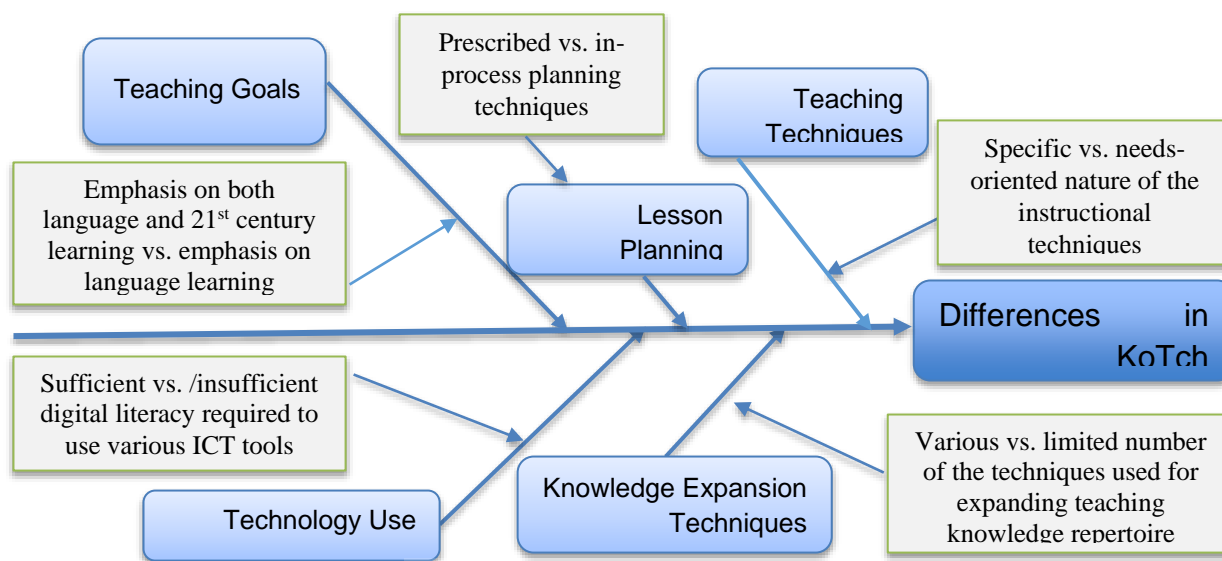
Teaching Goals

Prescribed vs. in-process planning techniques

Teaching Techniques

Emphasis on both language and 21$^{st}$ century learning vs. emphasis on language learning

Lesson Planning

Specific vs. needs-oriented nature of the instructional techniques

Differences in KoTch

Sufficient vs. /insufficient digital literacy required to use various ICT tools

Various vs. limited number of the techniques used for expanding teaching knowledge repertoire

Knowledge Expansion Techniques

Technology Use